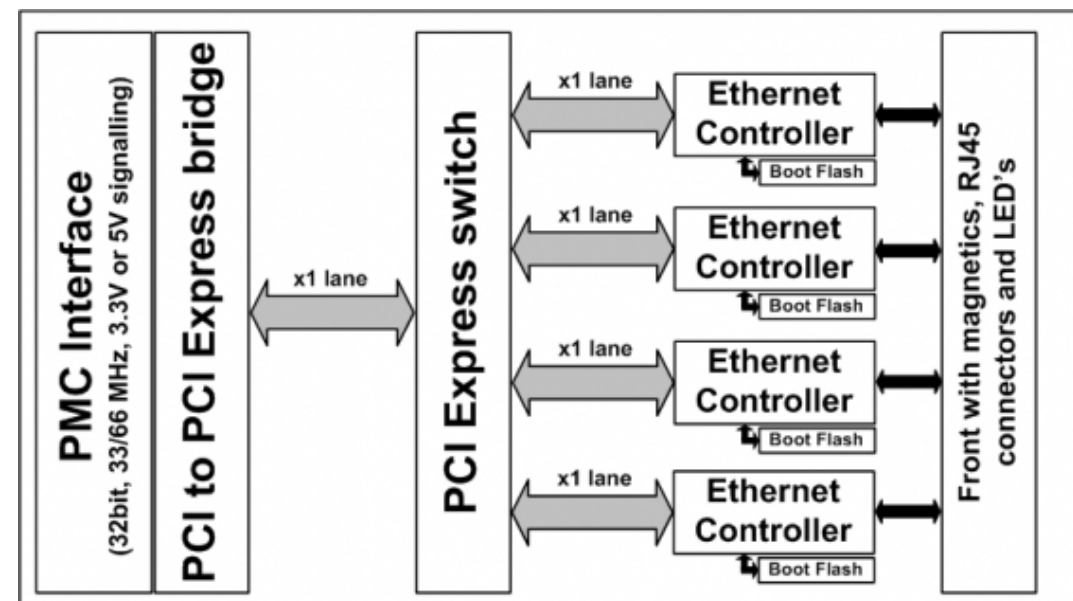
PMC Interface
(32bit, 33/66 MHz, 3.3V or 5V signalling)

PCI to PCI Express bridge

x1 lane

PCI Express switch

x1 lane
Ethernet Controller
Boot Flash

x1 lane
Ethernet Controller
Boot Flash

x1 lane
Ethernet Controller
Boot Flash

x1 lane
Ethernet Controller
Boot Flash

Front with magnetics, RJ45 connectors and LED's